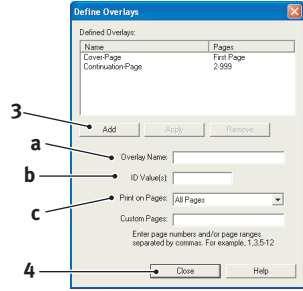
Define Overlays

Defined Overlays:

| Name | Pages |
|---|---|
| Cover-Page | First Page |
| Continuation-Page | 2-999 |

3

Add

Apply

Remove

a

Overlay Name:

b

ID Value(s):

c

Print on Pages:

All Pages

Custom Pages:

Enter page numbers and/or page ranges separated by commas. For example, 1,3,5-12

4

Close

Help